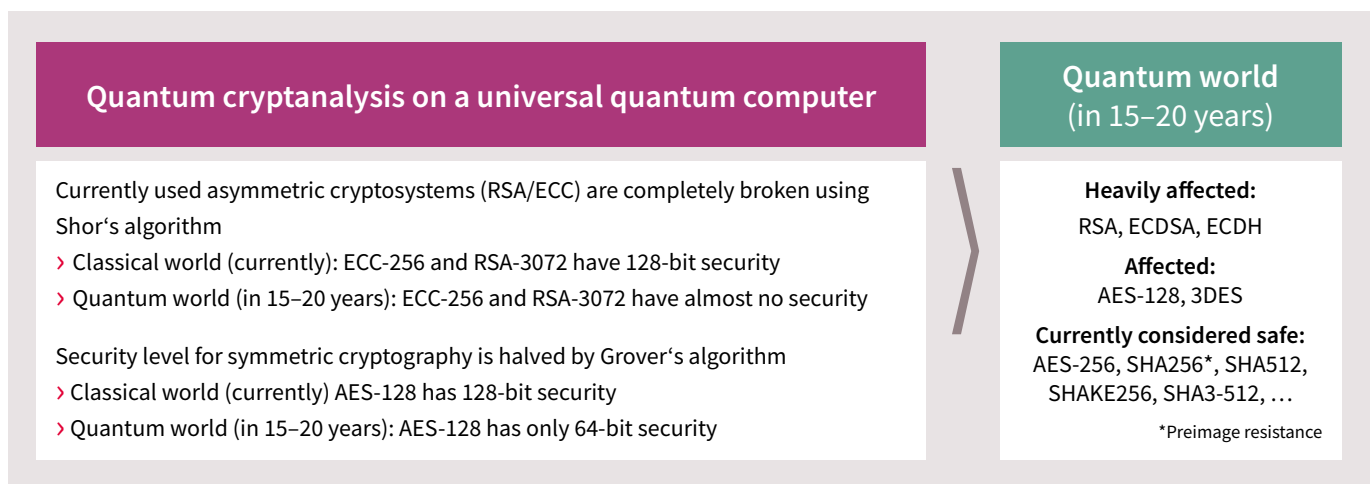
Quantum cryptanalysis on a universal quantum computer

Currently used asymmetric cryptosystems (RSA/ECC) are completely broken using Shor‘s algorithm
› Classical world (currently): ECC-256 and RSA-3072 have 128-bit security
› Quantum world (in 15–20 years): ECC-256 and RSA-3072 have almost no security

Security level for symmetric cryptography is halved by Grover‘s algorithm
› Classical world (currently) AES-128 has 128-bit security
› Quantum world (in 15–20 years): AES-128 has only 64-bit security

Quantum world
(in 15–20 years)

Heavily affected:
RSA, ECDSA, ECDH

Affected:
AES-128, 3DES

Currently considered safe:
AES-256, SHA256*, SHA512, SHAKE256, SHA3-512, …

*Preimage resistance